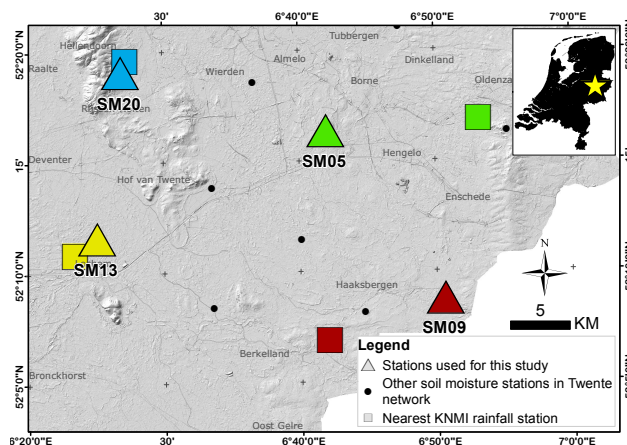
30'
6°40'0"E
6°50'0"E
7°0'0"E
52°20'0"N
Hellendoorn
Raalte
Wierden
Almelo
Tubbergen
Dinkelland
Oldenzaal
SM20
Rijssen
Borne
SM05
Hengelo
Deventer
15'
Hof van Twente
Enschede
SM13
52°10'0"N
Lochem
N
Haaksbergen
5
SM09
KM
Berkelland
Legend
Stations used for this study
Other soil moisture stations in Twente network
Nearest KNMI rainfall station
Bronckhorst
52°5'0"N
Oost Gelre
6°20'0"E
30'
6°40'0"E
6°50'0"E
7°0'0"E